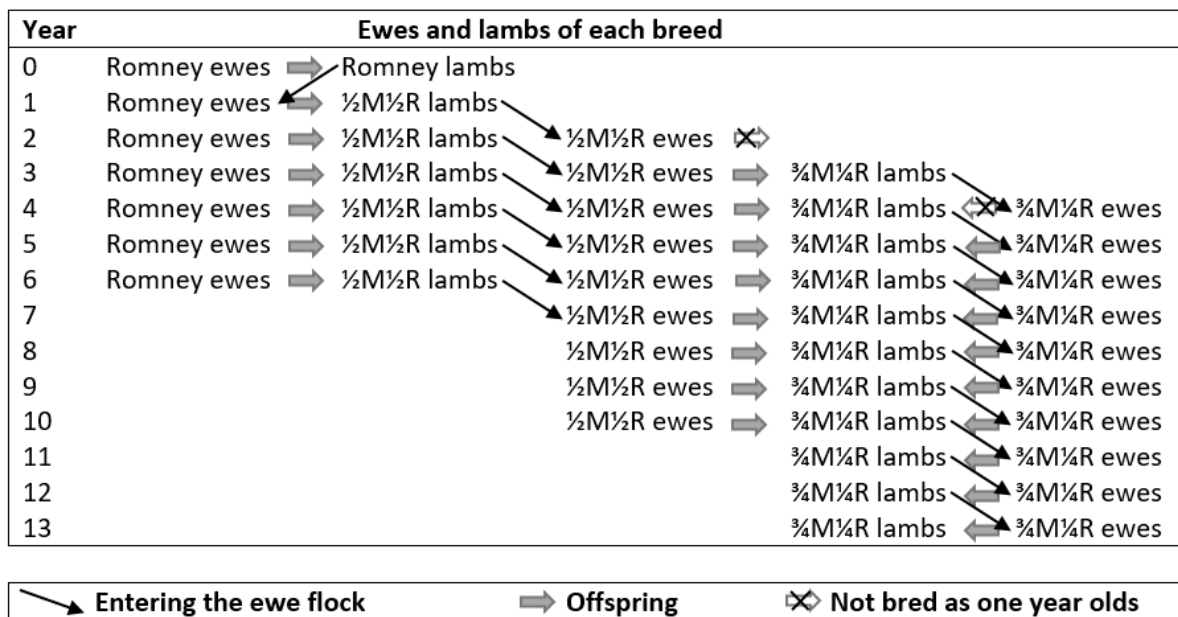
| Year | Ewes and lambs of each breed | | | |
|---|---|---|---|---|
| 0 | Romney ewes | Romney lambs | | |
| 1 | Romney ewes | ½M½R lambs | | |
| 2 | Romney ewes | ½M½R lambs | ½M½R ewes | |
| 3 | Romney ewes | ½M½R lambs | ½M½R ewes | ¾M¼R lambs | |
| 4 | Romney ewes | ½M½R lambs | ½M½R ewes | ¾M¼R lambs | ¾M¼R ewes |
| 5 | Romney ewes | ½M½R lambs | ½M½R ewes | ¾M¼R lambs | ¾M¼R ewes |
| 6 | Romney ewes | ½M½R lambs | ½M½R ewes | ¾M¼R lambs | ¾M¼R ewes |
| 7 | | | ½M½R ewes | ¾M¼R lambs | ¾M¼R ewes |
| 8 | | | ½M½R ewes | ¾M¼R lambs | ¾M¼R ewes |
| 9 | | | ½M½R ewes | ¾M¼R lambs | ¾M¼R ewes |
| 10 | | | ½M½R ewes | ¾M¼R lambs | ¾M¼R ewes |
| 11 | | | | ¾M¼R lambs | ¾M¼R ewes |
| 12 | | | | ¾M¼R lambs | ¾M¼R ewes |
| 13 | | | | ¾M¼R lambs | ¾M¼R ewes |

Entering the ewe flock    Offspring    Not bred as one year olds